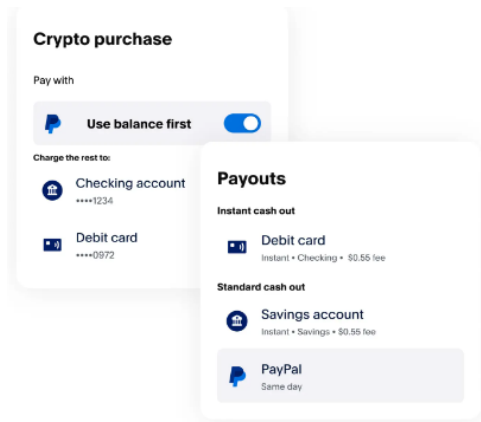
Crypto purchase

Pay with

Use balance first

Charge the rest to:

Checking account
••••1234

Debit card
••••0972

Payouts

Instant cash out

Debit card
Instant • Checking • $0.55 fee

Standard cash out

Savings account
Instant • Savings • $0.55 fee

PayPal
Same day